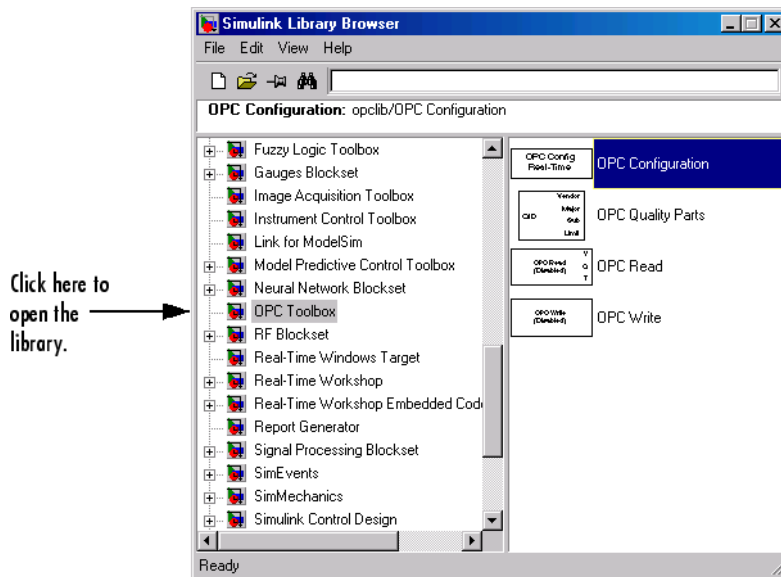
Simulink Library Browser

File Edit View Help

OPC Configuration: opclib/OPC Configuration

Fuzzy Logic Toolbox
Gauges Blockset
Image Acquisition Toolbox
Instrument Control Toolbox
Link for ModelSim
Model Predictive Control Toolbox
Neural Network Blockset
OPC Toolbox
RF Blockset
Real-Time Windows Target
Real-Time Workshop
Real-Time Workshop Embedded Code
Report Generator
Signal Processing Blockset
SimEvents
SimMechanics
Simulink Control Design

OPC Config Real-Time
OPC Configuration
Vendor Major Sub Limit QID
OPC Quality Parts
OPC Read (Disabled) V Q T
OPC Read
OPC Write (Disabled)
OPC Write

Click here to open the library.

Ready